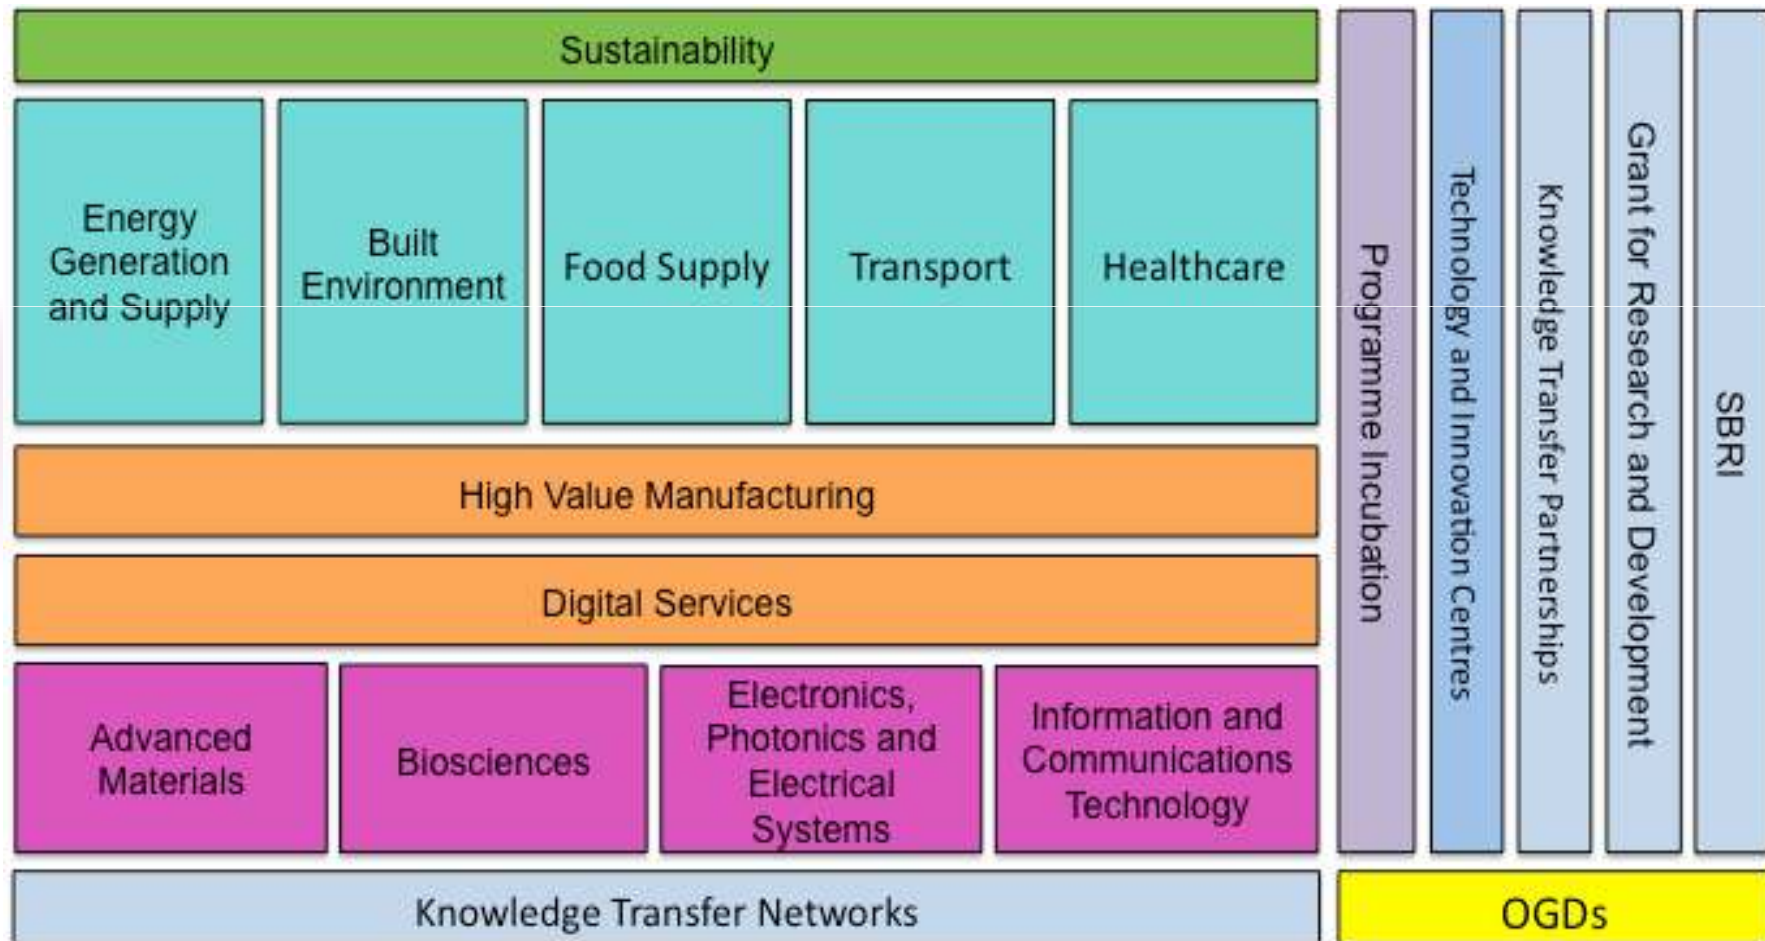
Sustainability

Energy Generation and Supply

Built Environment

Food Supply

Transport

Healthcare

High Value Manufacturing

Digital Services

Advanced Materials

Biosciences

Electronics, Photonics and Electrical Systems

Information and Communications Technology

Knowledge Transfer Networks

Programme Incubation

Technology and Innovation Centres

Knowledge Transfer Partnerships

Grant for Research and Development

SBRI

OGDs